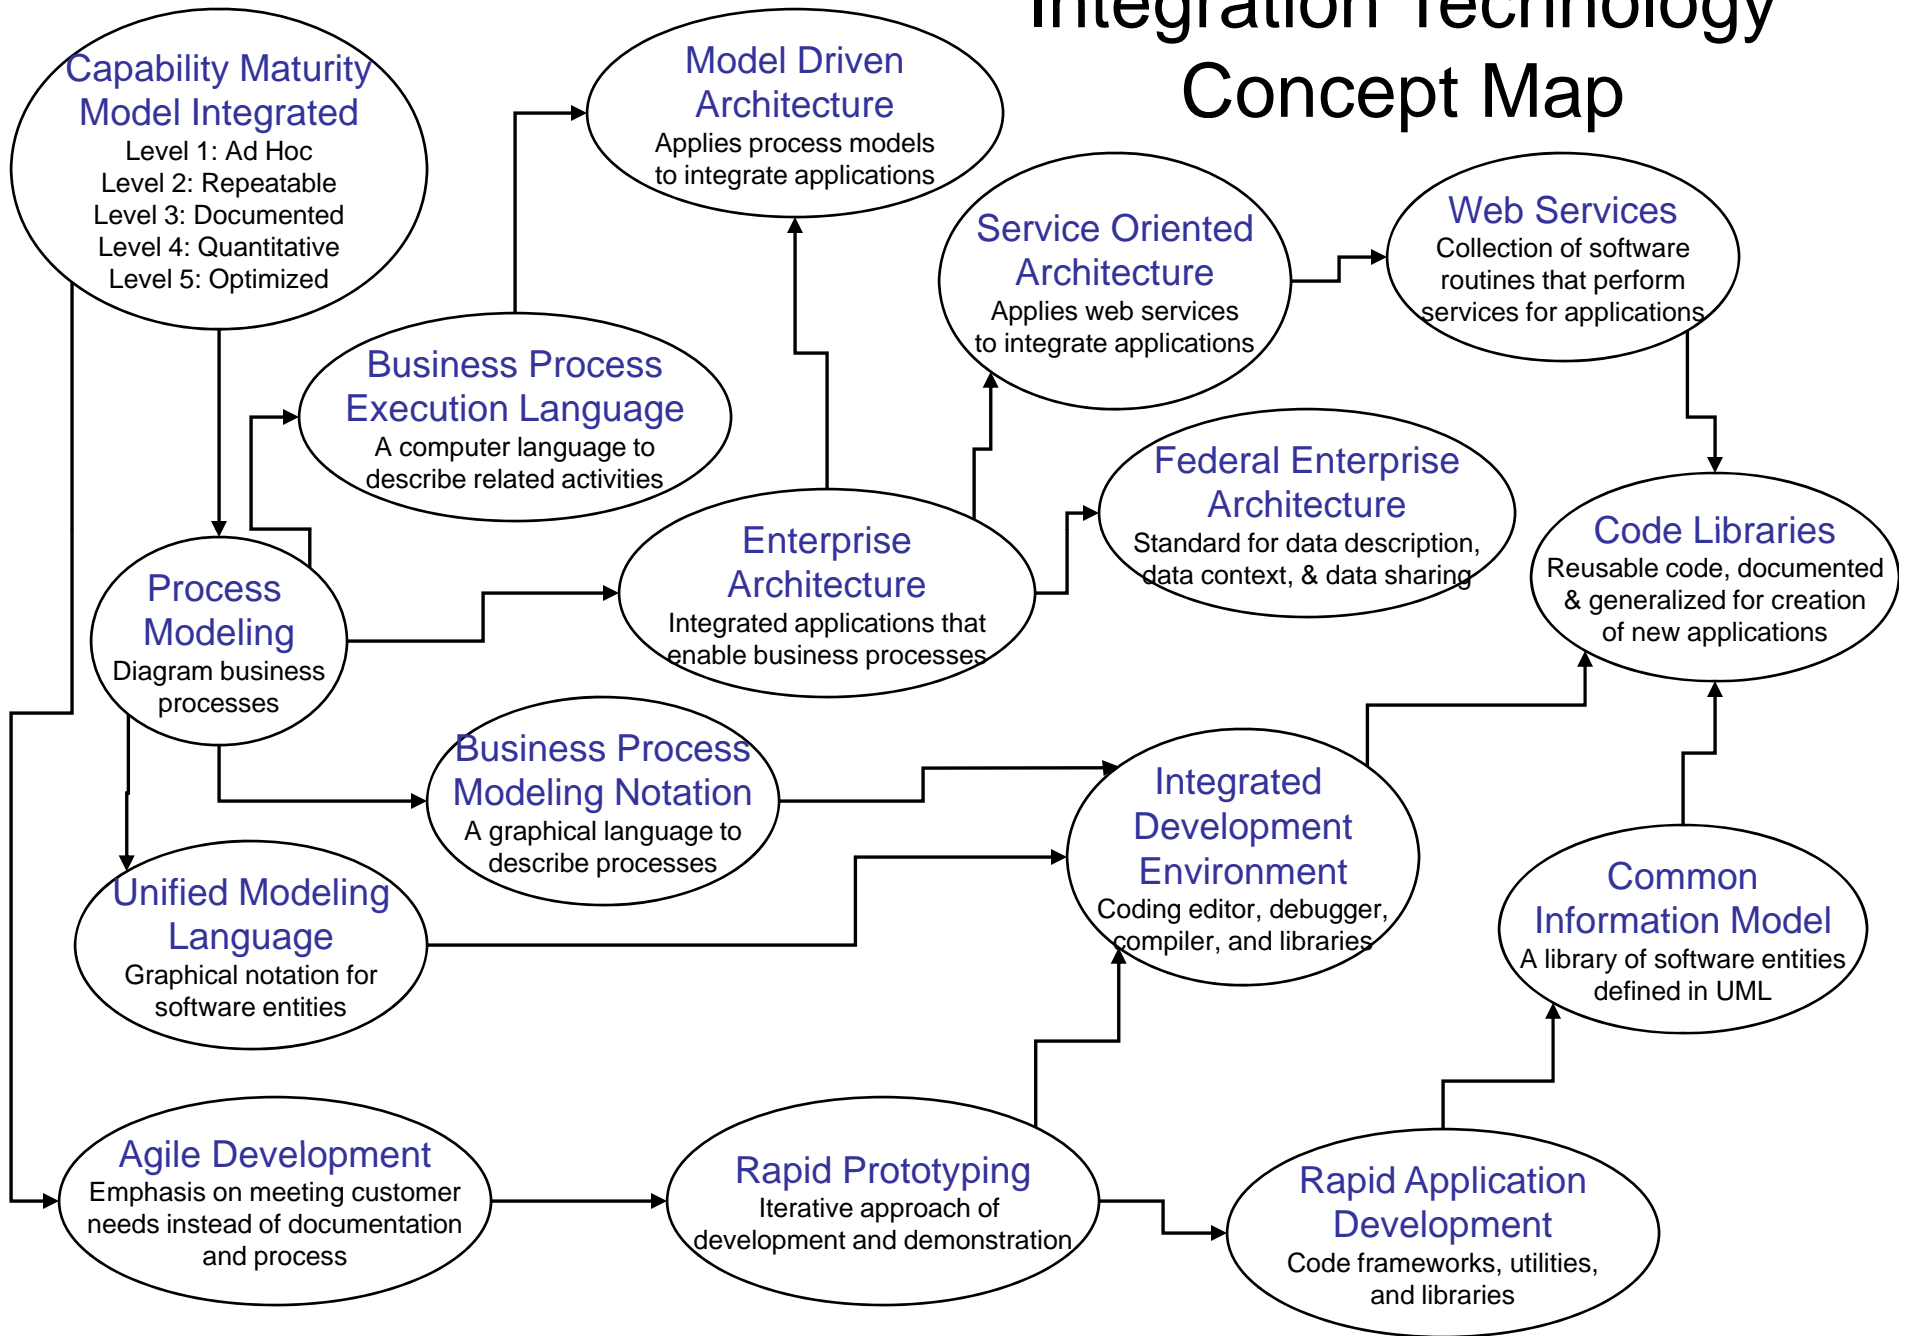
Integration Technology Concept Map

Capability Maturity Model Integrated
Level 1: Ad Hoc
Level 2: Repeatable
Level 3: Documented
Level 4: Quantitative
Level 5: Optimized

Model Driven Architecture
Applies process models to integrate applications

Service Oriented Architecture
Applies web services to integrate applications

Web Services
Collection of software routines that perform services for applications

Business Process Execution Language
A computer language to describe related activities

Federal Enterprise Architecture
Standard for data description, data context, & data sharing

Code Libraries
Reusable code, documented & generalized for creation of new applications

Process Modeling
Diagram business processes

Enterprise Architecture
Integrated applications that enable business processes

Business Process Modeling Notation
A graphical language to describe processes

Integrated Development Environment
Coding editor, debugger, compiler, and libraries

Common Information Model
A library of software entities defined in UML

Unified Modeling Language
Graphical notation for software entities

Agile Development
Emphasis on meeting customer needs instead of documentation and process

Rapid Prototyping
Iterative approach of development and demonstration

Rapid Application Development
Code frameworks, utilities, and libraries